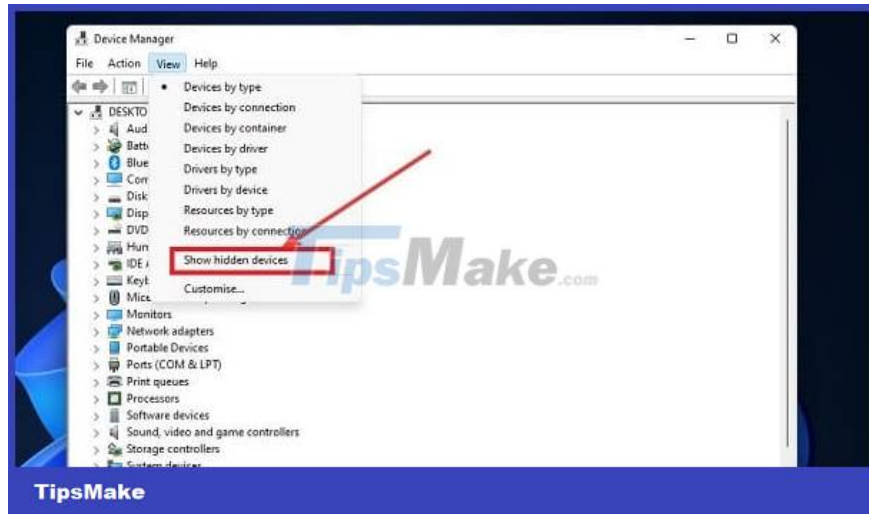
Device Manager

File Action View Help

DESKTO
Aud
Batt
Blue
Con
Disk
Disp
DVD
Hun
IDE
Keyb
Mice
Monitors
Network adapters
Portable Devices
Ports (COM & LPT)
Print queues
Processors
Software devices
Sound, video and game controllers
Storage controllers
System devices

Devices by type
Devices by connection
Devices by container
Devices by driver
Drivers by type
Drivers by device
Resources by type
Resources by connection
Show hidden devices
Customise...

TipsMake.com

TipsMake